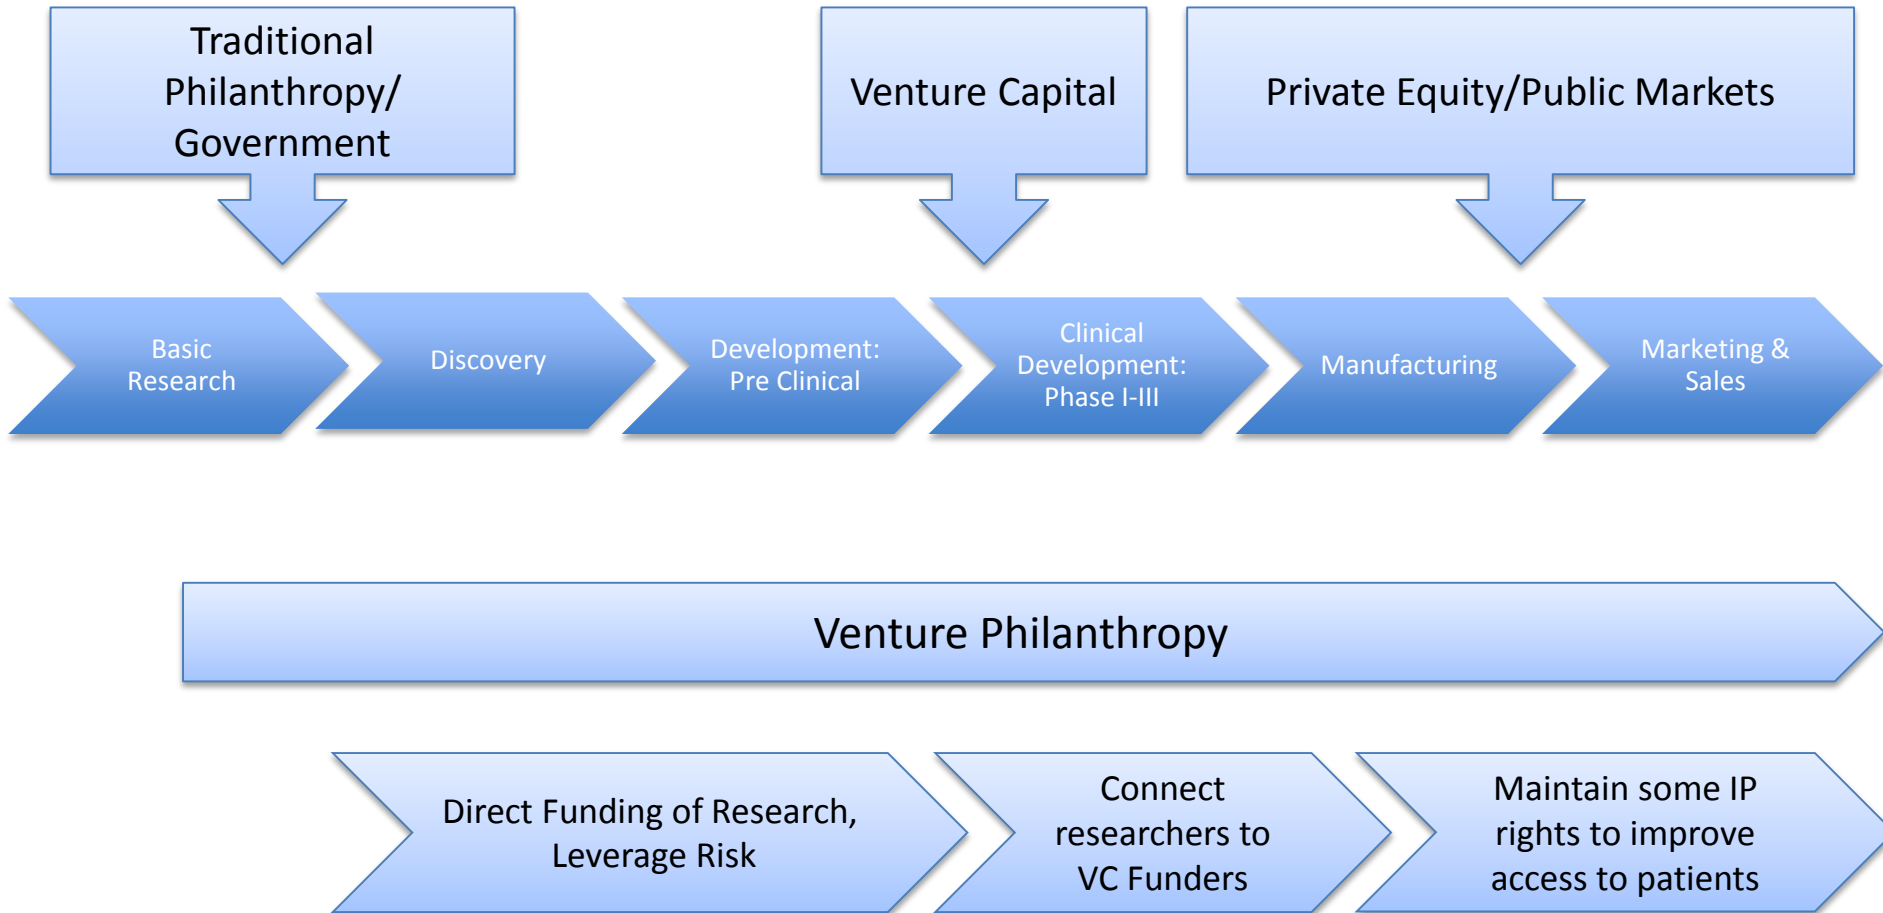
Traditional Philanthropy/ Government

Venture Capital

Private Equity/Public Markets

Basic Research

Discovery

Development: Pre Clinical

Clinical Development: Phase I-III

Manufacturing

Marketing & Sales

Venture Philanthropy

Direct Funding of Research, Leverage Risk

Connect researchers to VC Funders

Maintain some IP rights to improve access to patients